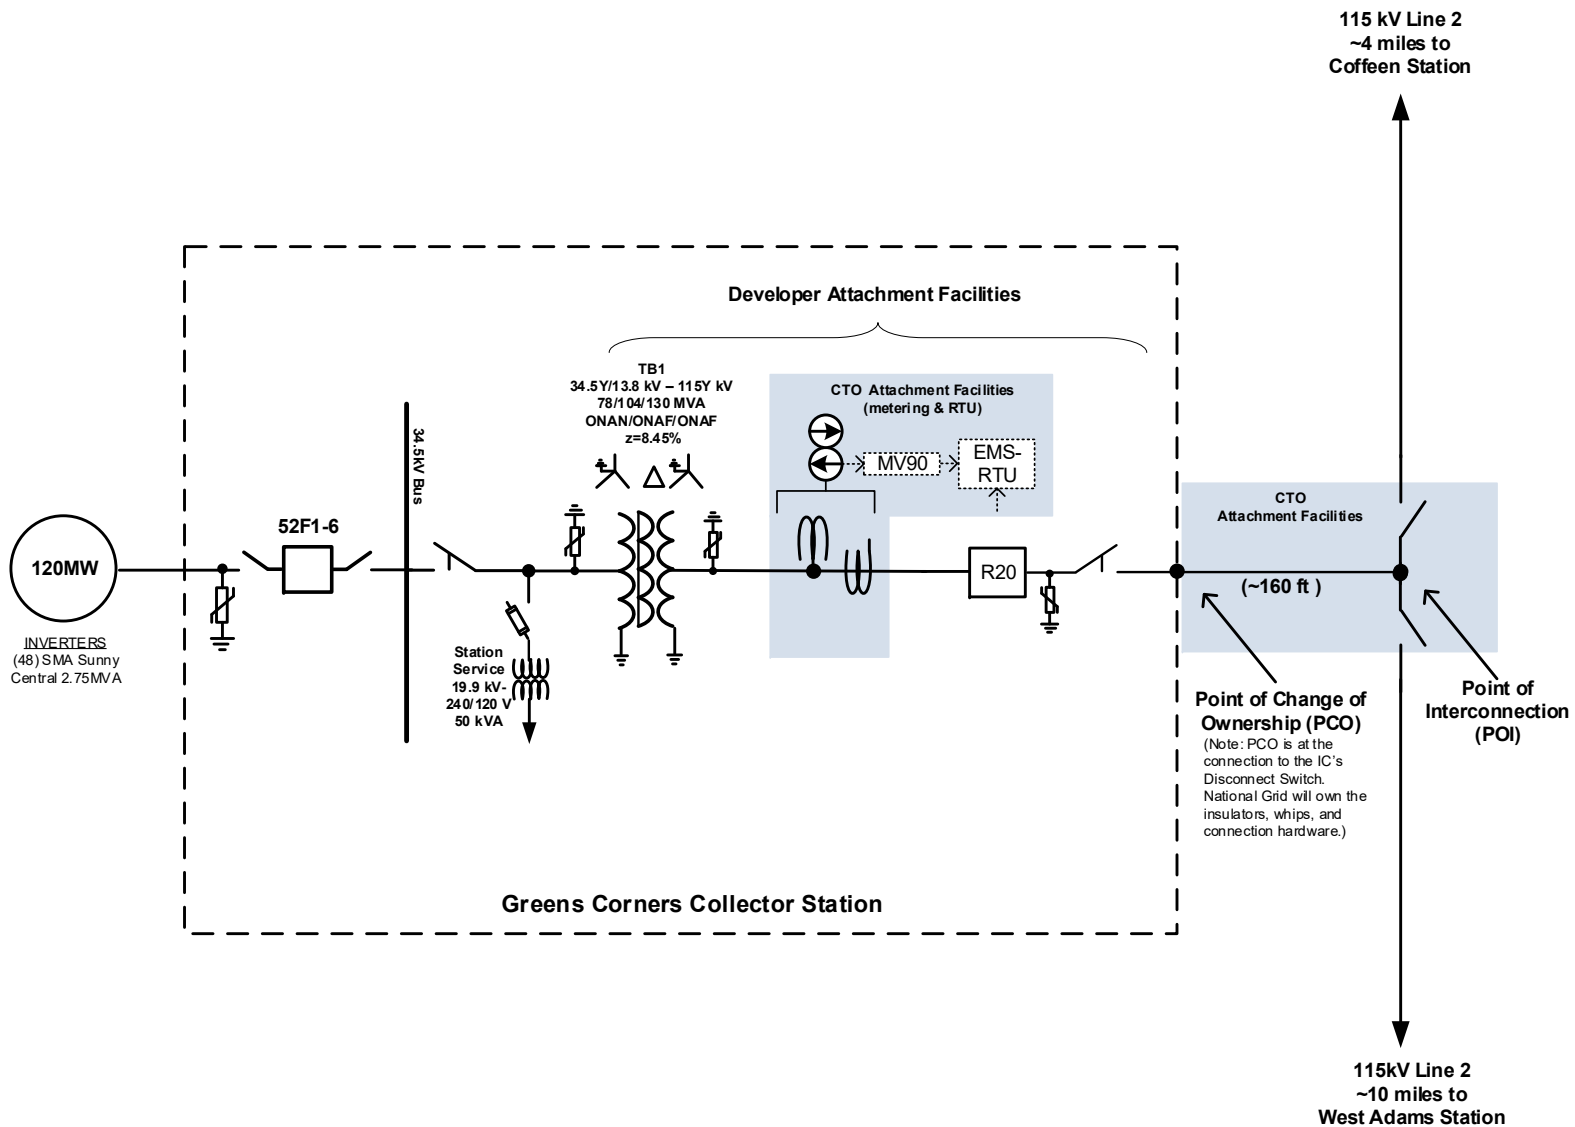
115 kV Line 2
~4 miles to
Coffeen Station

Developer Attachment Facilities

TB1
34.5Y/13.8 kV – 115Y kV
78/104/130 MVA
ONAN/ONAF/ONAF
z=8.45%

CTO Attachment Facilities
(metering & RTU)

MV90

EMS-RTU

34.5kV Bus

120MW

52F1-6

R20

CTO
Attachment Facilities

(~160 ft )

INVERTERS
(48) SMA Sunny Central 2.75MVA

Station Service
19.9 kV-240/120 V
50 kVA

Point of Change of Ownership (PCO)
(Note: PCO is at the connection to the IC's Disconnect Switch. National Grid will own the insulators, whips, and connection hardware.)

Point of Interconnection (POI)

Greens Corners Collector Station

115kV Line 2
~10 miles to
West Adams Station